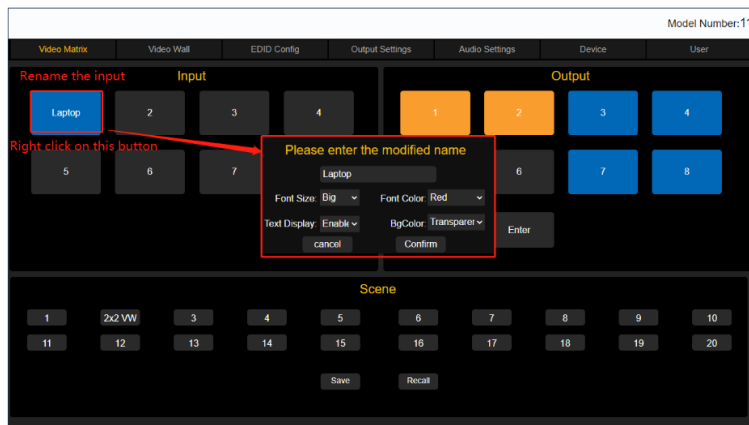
Model Number:1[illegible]

Video Matrix
Video Wall
EDID Config
Output Settings
Audio Settings
Device
User

Rename the input

Input

Laptop
2
3
4

Right click on this button

5
6
7

Output

1
2
3
4
6
7
8
Enter

Please enter the modified name

Laptop

Font Size: Big
Font Color: Red
Text Display: Enable
BgColor: Transparent

cancel
Confirm

Scene

| 1 | 2x2 VW | 3 | 4 | 5 | 6 | 7 | 8 | 9 | 10 |
|---|---|---|---|---|---|---|---|---|---|
| 11 | 12 | 13 | 14 | 15 | 16 | 17 | 18 | 19 | 20 |

Save
Recall